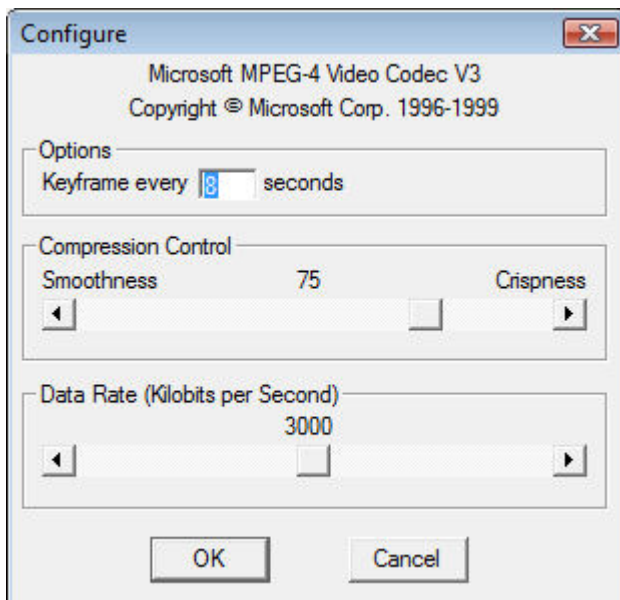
Configure

Microsoft MPEG-4 Video Codec V3
Copyright © Microsoft Corp. 1996-1999

Options
Keyframe every 8 seconds

Compression Control
Smoothness 75 Crispness

Data Rate (Kilobits per Second)
3000

OK Cancel